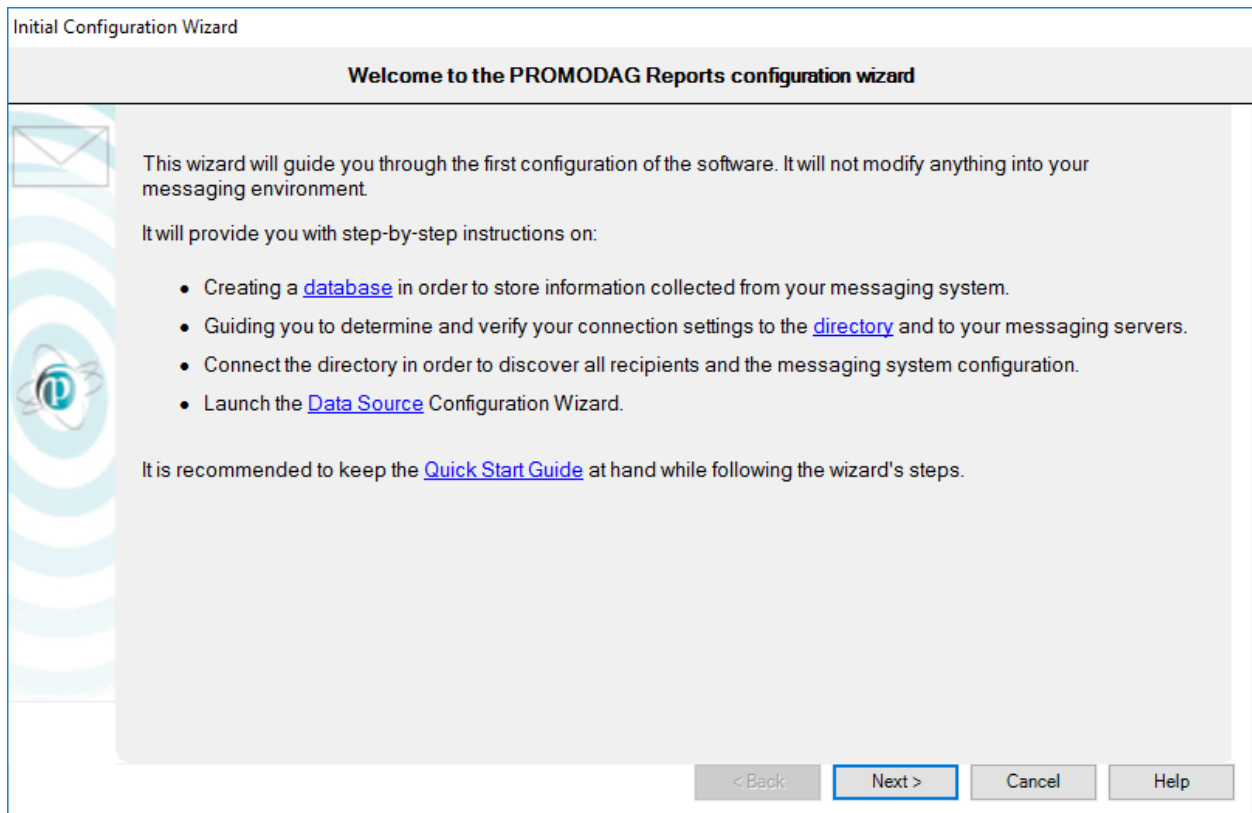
Initial Configuration Wizard

Welcome to the PROMODAG Reports configuration wizard

This wizard will guide you through the first configuration of the software. It will not modify anything into your messaging environment.

It will provide you with step-by-step instructions on:

- Creating a database in order to store information collected from your messaging system.
- Guiding you to determine and verify your connection settings to the directory and to your messaging servers.
- Connect the directory in order to discover all recipients and the messaging system configuration.
- Launch the Data Source Configuration Wizard.

It is recommended to keep the Quick Start Guide at hand while following the wizard's steps.

< Back
Next >
Cancel
Help